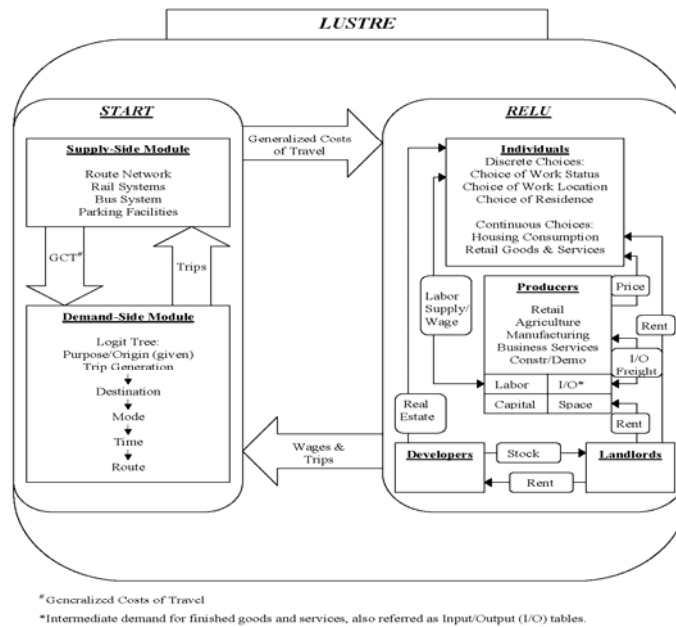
LUSTRE

START

Supply-Side Module

Route Network
Rail Systems
Bus System
Parking Facilities

GCT#

Trips

Demand-Side Module

Logit Tree:
Purpose/Origin (given)
Trip Generation
Destination
Mode
Time
Route

Generalized Costs of Travel

Wages & Trips

RELU

Individuals
Discrete Choices:
Choice of Work Status
Choice of Work Location
Choice of Residence

Continuous Choices:
Housing Consumption
Retail Goods & Services

Labor Supply/ Wage

Price

Producers
Retail
Agriculture
Manufacturing
Business Services
Constr/Demo

Rent

I/O Freight

| Labor | I/O* |
|---|---|
| Capital | Space |

Real Estate

Rent

Developers

Stock

Landlords

Rent

# Generalized Costs of Travel

*Intermediate demand for finished goods and services, also referred as Input/Output (I/O) tables.